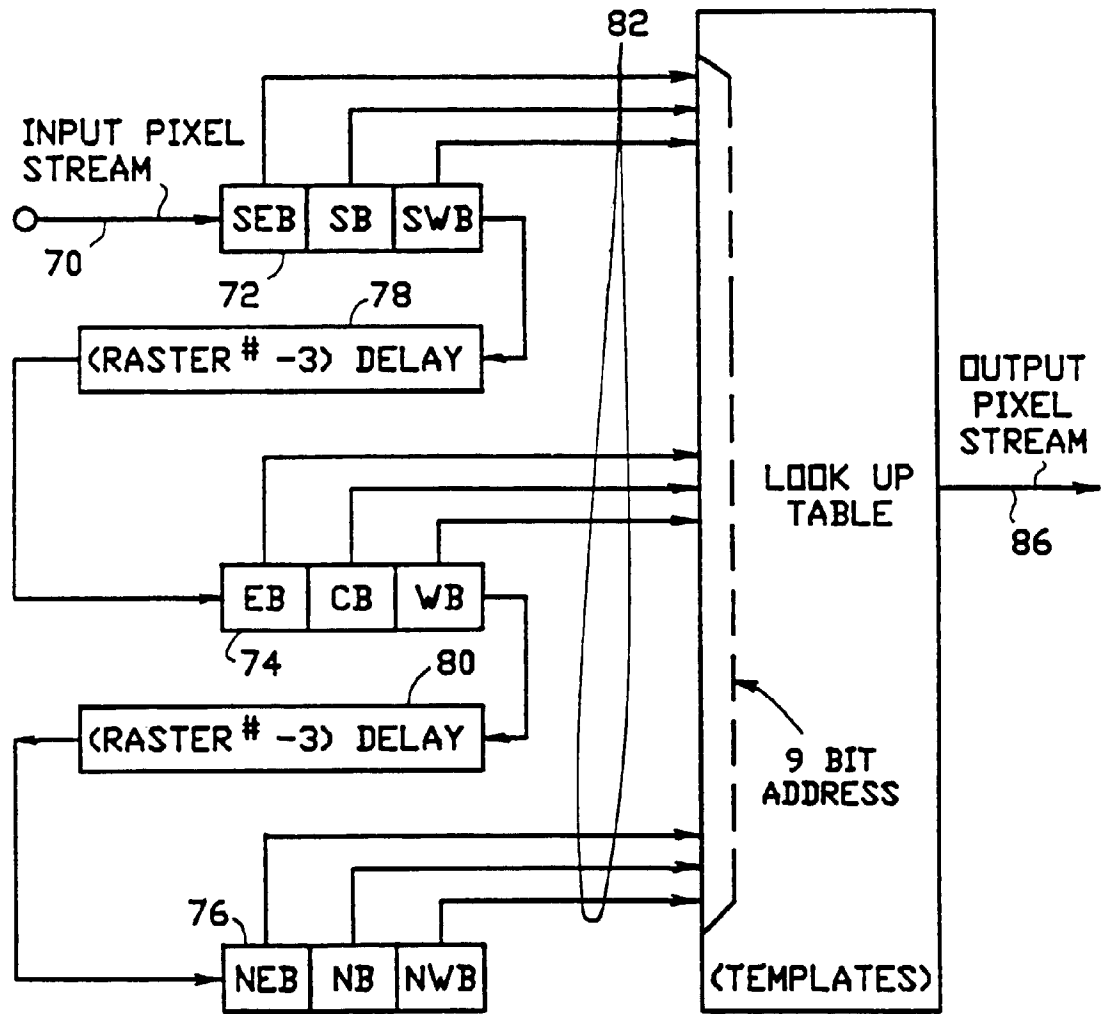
82

INPUT PIXEL STREAM

70

SEB | SB | SWB

72

78

(RASTER # -3) DELAY

OUTPUT PIXEL STREAM

LOOK UP TABLE

86

EB | CB | WB

74

80

(RASTER # -3) DELAY

9 BIT ADDRESS

76

NEB | NB | NWB

(TEMPLATES)